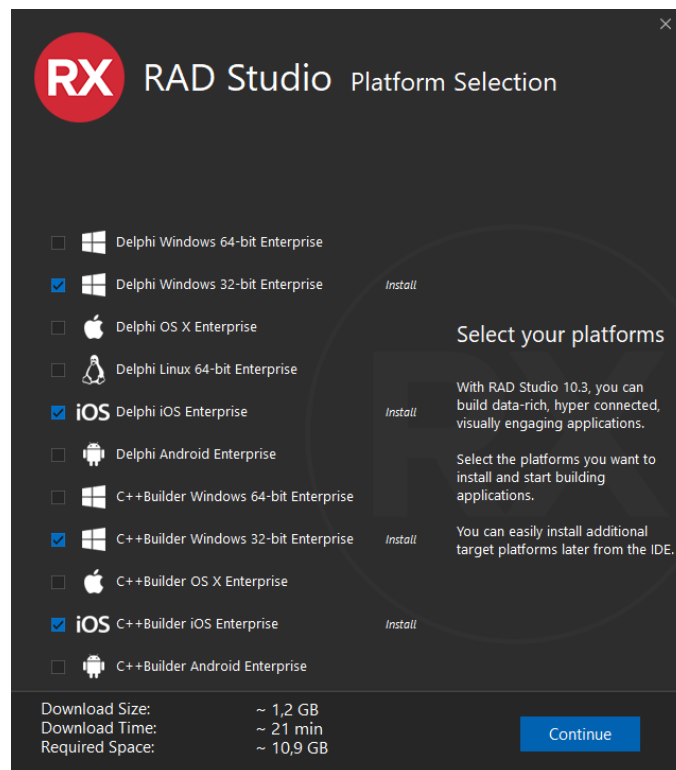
×

RX RAD Studio Platform Selection

Delphi Windows 64-bit Enterprise
Delphi Windows 32-bit Enterprise Install
Delphi OS X Enterprise
Delphi Linux 64-bit Enterprise
iOS Delphi iOS Enterprise Install
Delphi Android Enterprise
C++Builder Windows 64-bit Enterprise
C++Builder Windows 32-bit Enterprise Install
C++Builder OS X Enterprise
iOS C++Builder iOS Enterprise Install
C++Builder Android Enterprise

Select your platforms

With RAD Studio 10.3, you can build data-rich, hyper connected, visually engaging applications.

Select the platforms you want to install and start building applications.

You can easily install additional target platforms later from the IDE.

Download Size: ~ 1,2 GB
Download Time: ~ 21 min
Required Space: ~ 10,9 GB

Continue